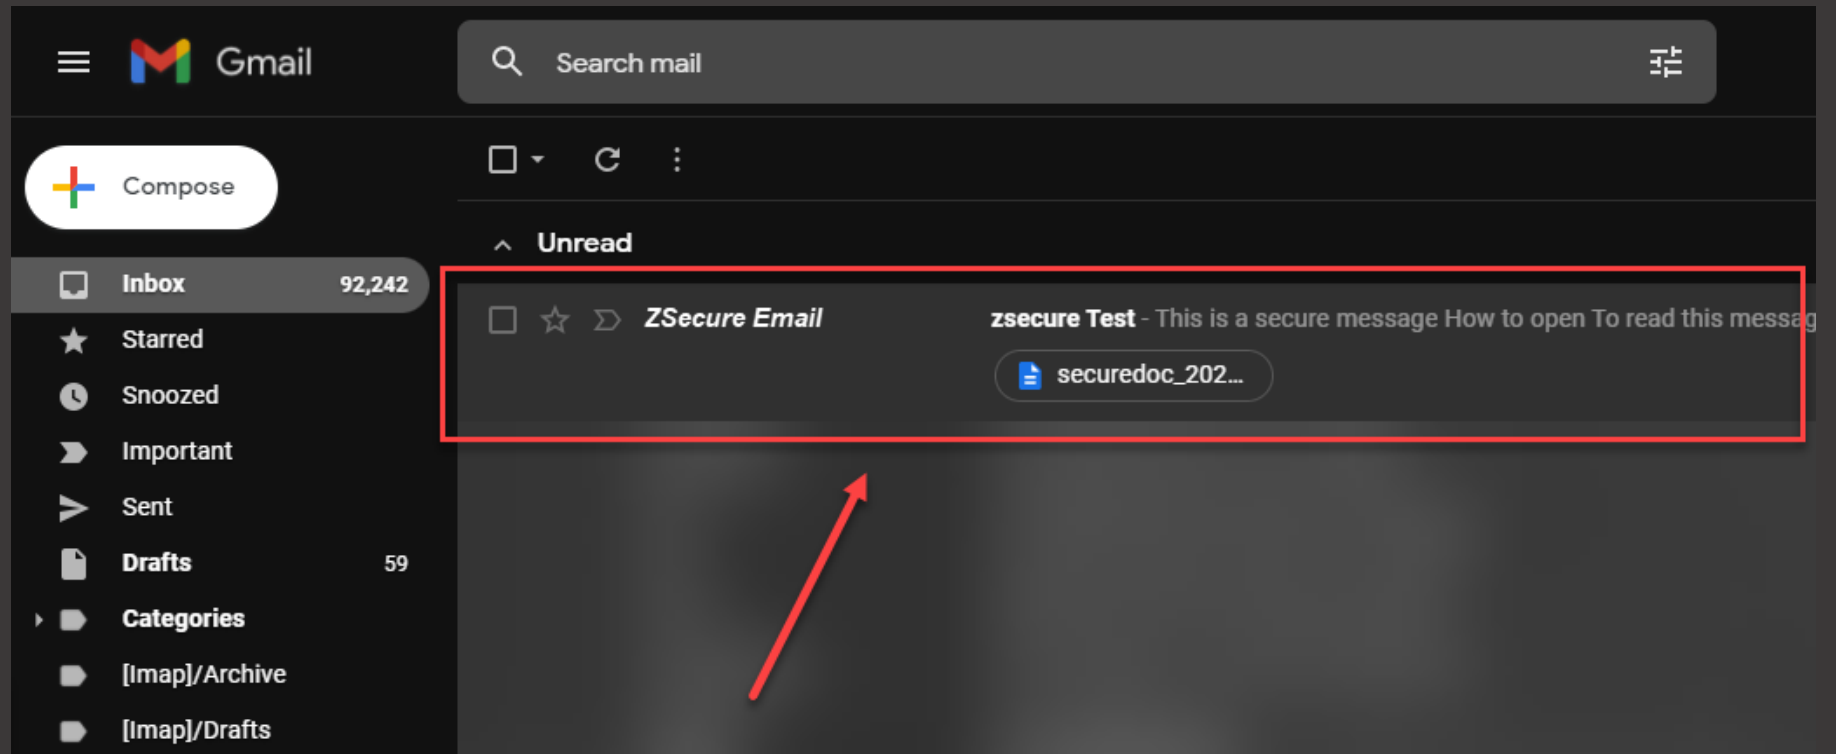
Gmail

Search mail

Compose

Inbox 92,242
Starred
Snoozed
Important
Sent
Drafts 59
Categories
[Imap]/Archive
[Imap]/Drafts

Unread

ZSecure Email
zsecure Test - This is a secure message How to open To read this messag

securedoc_202...